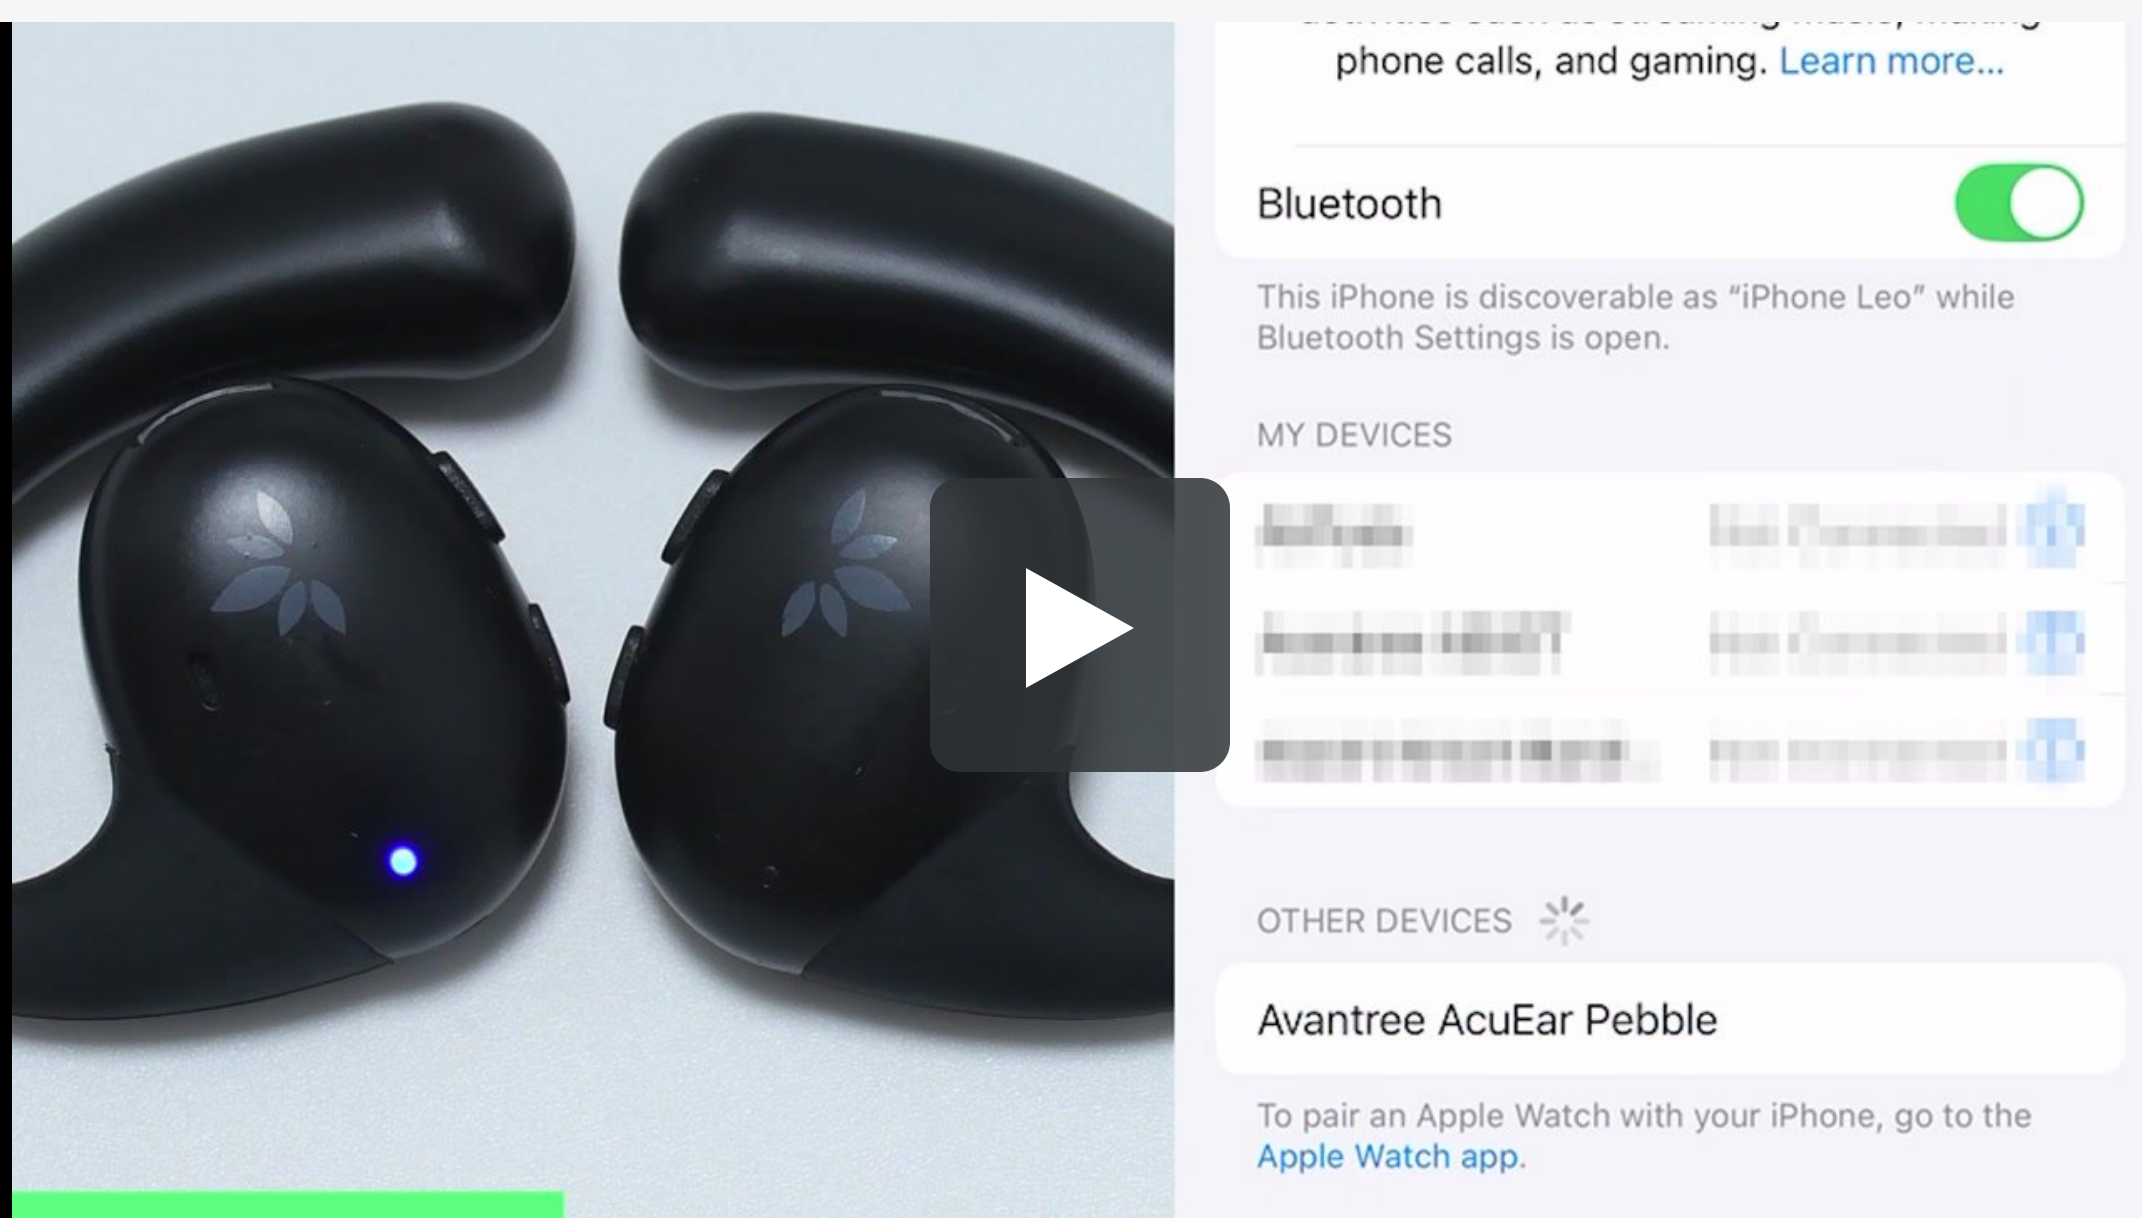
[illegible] phone calls, and gaming. Learn more...

Bluetooth

This iPhone is discoverable as “iPhone Leo” while Bluetooth Settings is open.

MY DEVICES

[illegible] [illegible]
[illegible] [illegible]
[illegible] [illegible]

OTHER DEVICES

Avantree AcuEar Pebble

To pair an Apple Watch with your iPhone, go to the Apple Watch app.